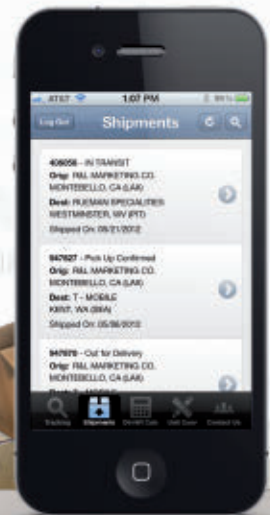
AT&T 1:07 PM 99%

Log Out Shipments

406056 - IN TRANSIT
Orig: R&L MARKETING CO.
MONTEBELLO, CA (LAX)
Dest: RUEMAN SPECIALTIES
WESTMINSTER, WV (PIT)
Shipped On: 05/21/2012

947627 - Pick Up Confirmed
Orig: R&L MARKETING CO.
MONTEBELLO, CA (LAX)
Dest: T - MOBILE
KENT, WA (SEA)
Shipped On: 05/08/2012

947970 - Out for Delivery
Orig: R&L MARKETING CO.
MONTEBELLO, CA (LAX)

Tracking Shipments On-Hit Calc Get Quote Contact Us